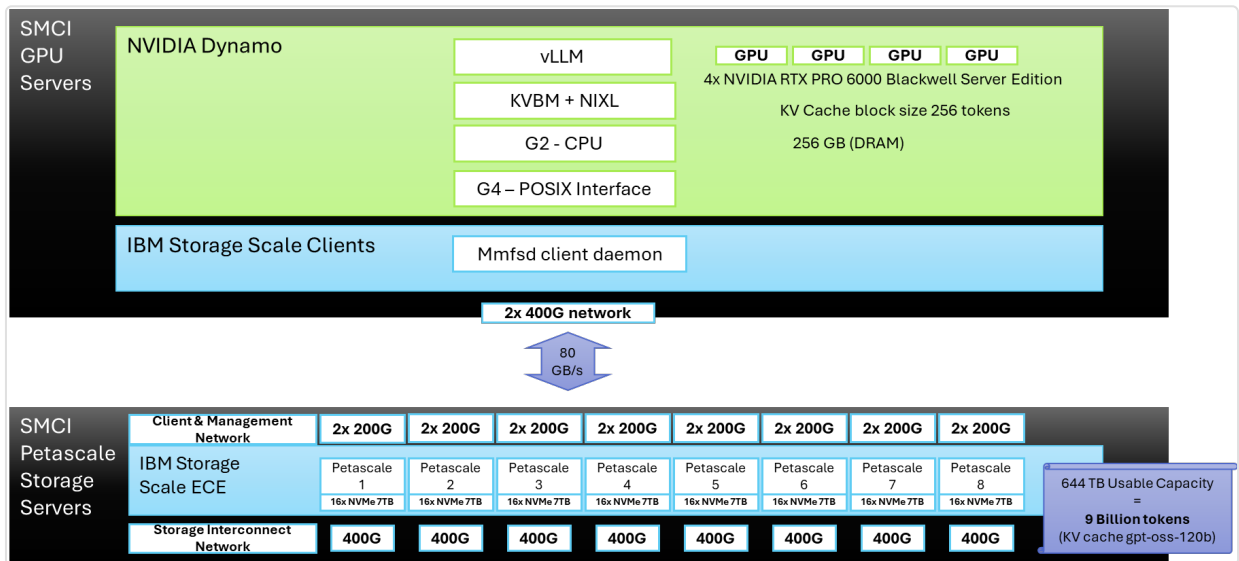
SMCI GPU Servers

NVIDIA Dynamo

vLLM

KVBM + NIXL

G2 - CPU

G4 – POSIX Interface

GPU GPU GPU GPU

4x NVIDIA RTX PRO 6000 Blackwell Server Edition

KV Cache block size 256 tokens

256 GB (DRAM)

IBM Storage Scale Clients

Mmfsd client daemon

2x 400G network

80 GB/s

SMCI Petascale Storage Servers

Client & Management Network

2x 200G 2x 200G 2x 200G 2x 200G 2x 200G 2x 200G 2x 200G 2x 200G

IBM Storage Scale ECE

Petascale 1 16x NVMe 7TB

Petascale 2 16x NVMe 7TB

Petascale 3 16x NVMe 7TB

Petascale 4 16x NVMe 7TB

Petascale 5 16x NVMe 7TB

Petascale 6 16x NVMe 7TB

Petascale 7 16x NVMe 7TB

Petascale 8 16x NVMe 7TB

644 TB Usable Capacity = **9 Billion tokens** (KV cache gpt-oss-120b)

Storage Interconnect Network

400G 400G 400G 400G 400G 400G 400G 400G